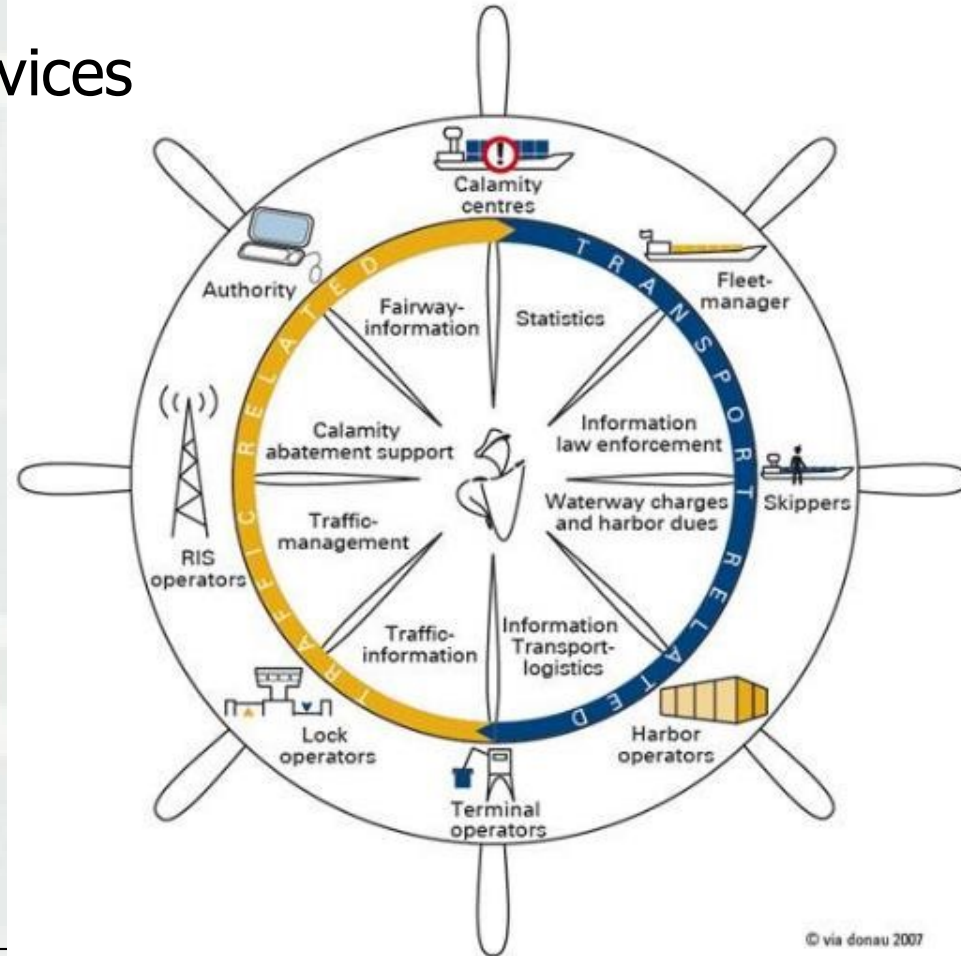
vices

Calamity centres

Authority

Fleet-manager

TRAFFIC RELATED

TRANSPORT RELATED

Fairway-information

Statistics

Calamity abatement support

Information law enforcement

Waterway charges and harbor dues

Skippers

Traffic-management

RIS operators

Traffic-information

Information Transport-logistics

Lock operators

Harbor operators

Terminal operators

© via donau 2007